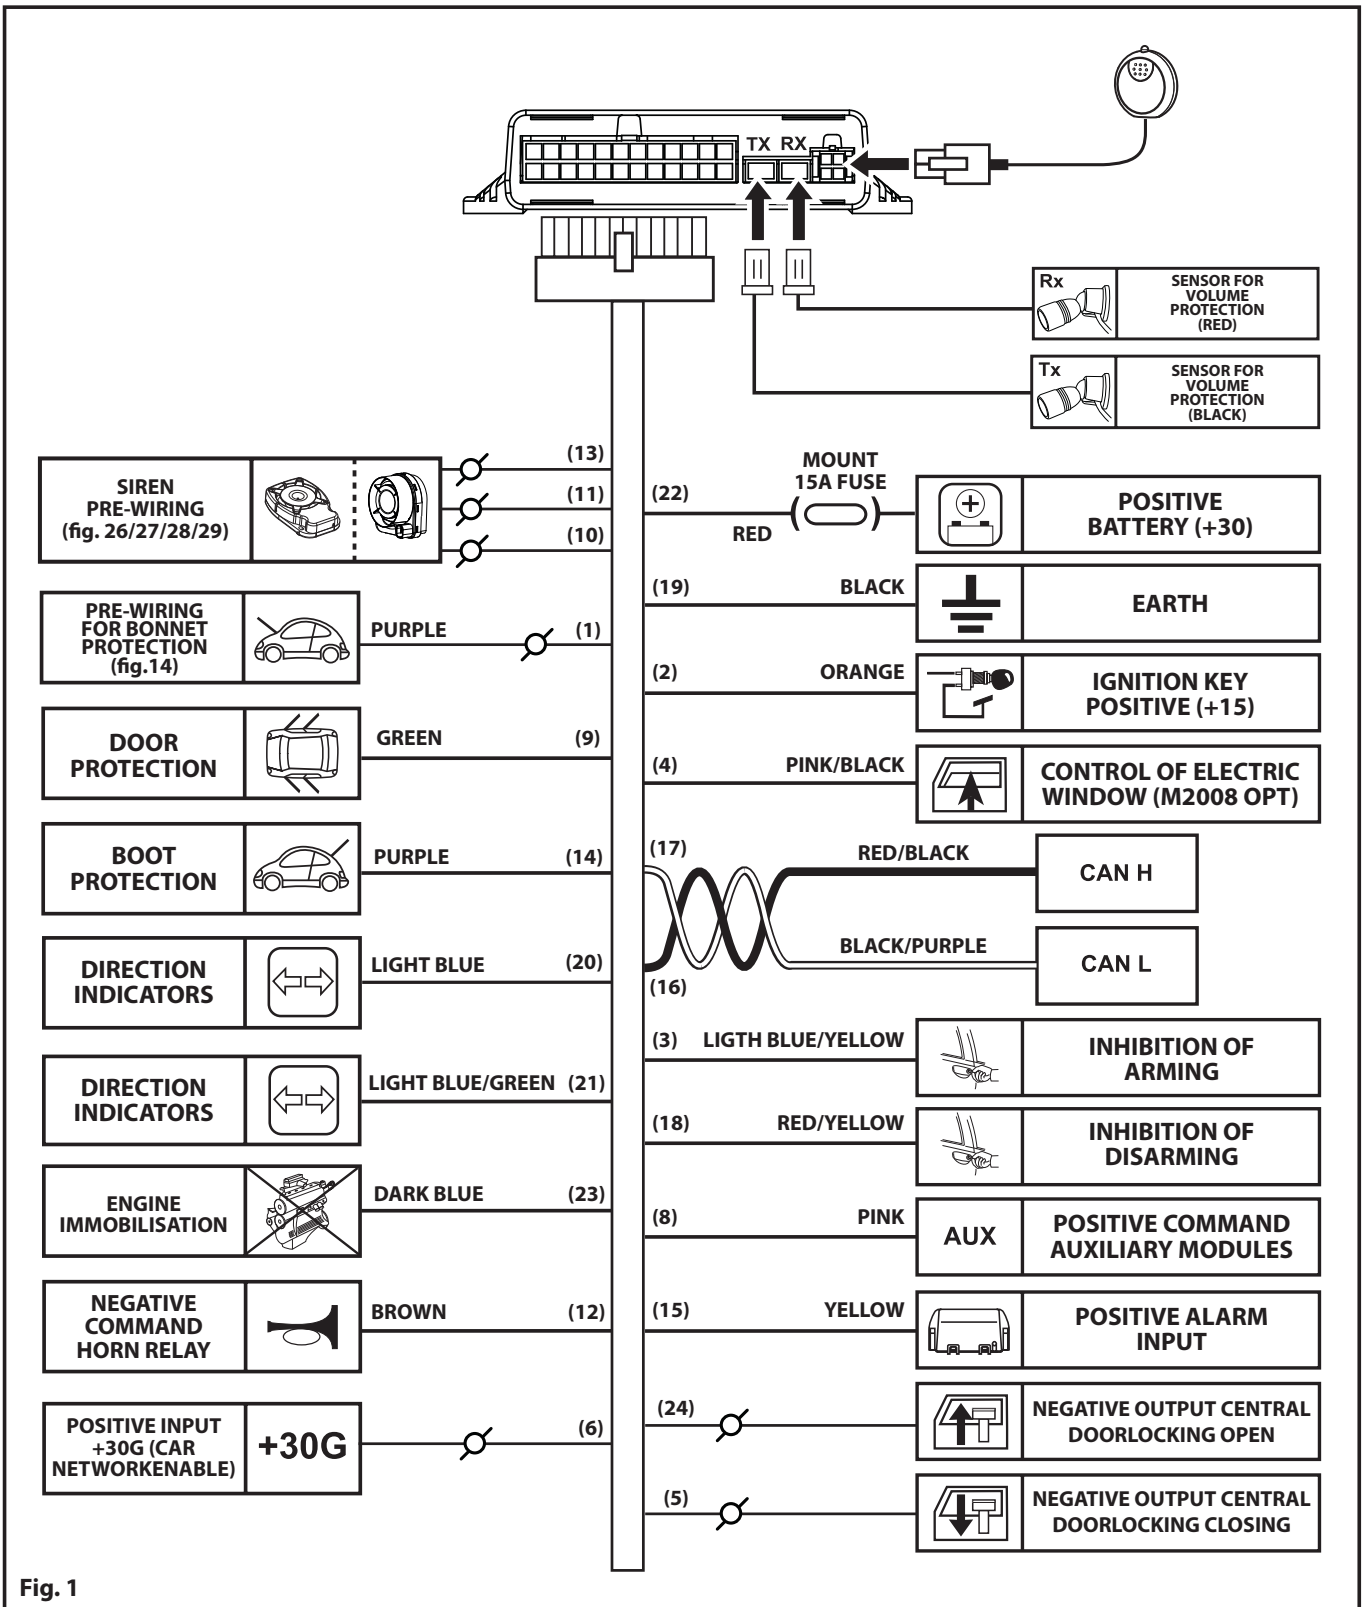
TX RX

Rx SENSOR FOR VOLUME PROTECTION (RED)

Tx SENSOR FOR VOLUME PROTECTION (BLACK)

SIREN PRE-WIRING (fig. 26/27/28/29)

(13)
(11)
(10)

(22)
MOUNT 15A FUSE
RED
POSITIVE BATTERY (+30)

(19) BLACK
EARTH

PRE-WIRING FOR BONNET PROTECTION (fig.14)
PURPLE (1)

(2) ORANGE
IGNITION KEY POSITIVE (+15)

DOOR PROTECTION
GREEN (9)

(4) PINK/BLACK
CONTROL OF ELECTRIC WINDOW (M2008 OPT)

BOOT PROTECTION
PURPLE (14)

(17) RED/BLACK
CAN H

DIRECTION INDICATORS
LIGHT BLUE (20)

BLACK/PURPLE
CAN L
(16)

(3) LIGTH BLUE/YELLOW
INHIBITION OF ARMING

DIRECTION INDICATORS
LIGHT BLUE/GREEN (21)

(18) RED/YELLOW
INHIBITION OF DISARMING

ENGINE IMMOBILISATION
DARK BLUE (23)

(8) PINK
AUX
POSITIVE COMMAND AUXILIARY MODULES

NEGATIVE COMMAND HORN RELAY
BROWN (12)

(15) YELLOW
POSITIVE ALARM INPUT

(24)
NEGATIVE OUTPUT CENTRAL DOORLOCKING OPEN

POSITIVE INPUT +30G (CAR NETWORKENABLE)
+30G
(6)

(5)
NEGATIVE OUTPUT CENTRAL DOORLOCKING CLOSING

Fig. 1